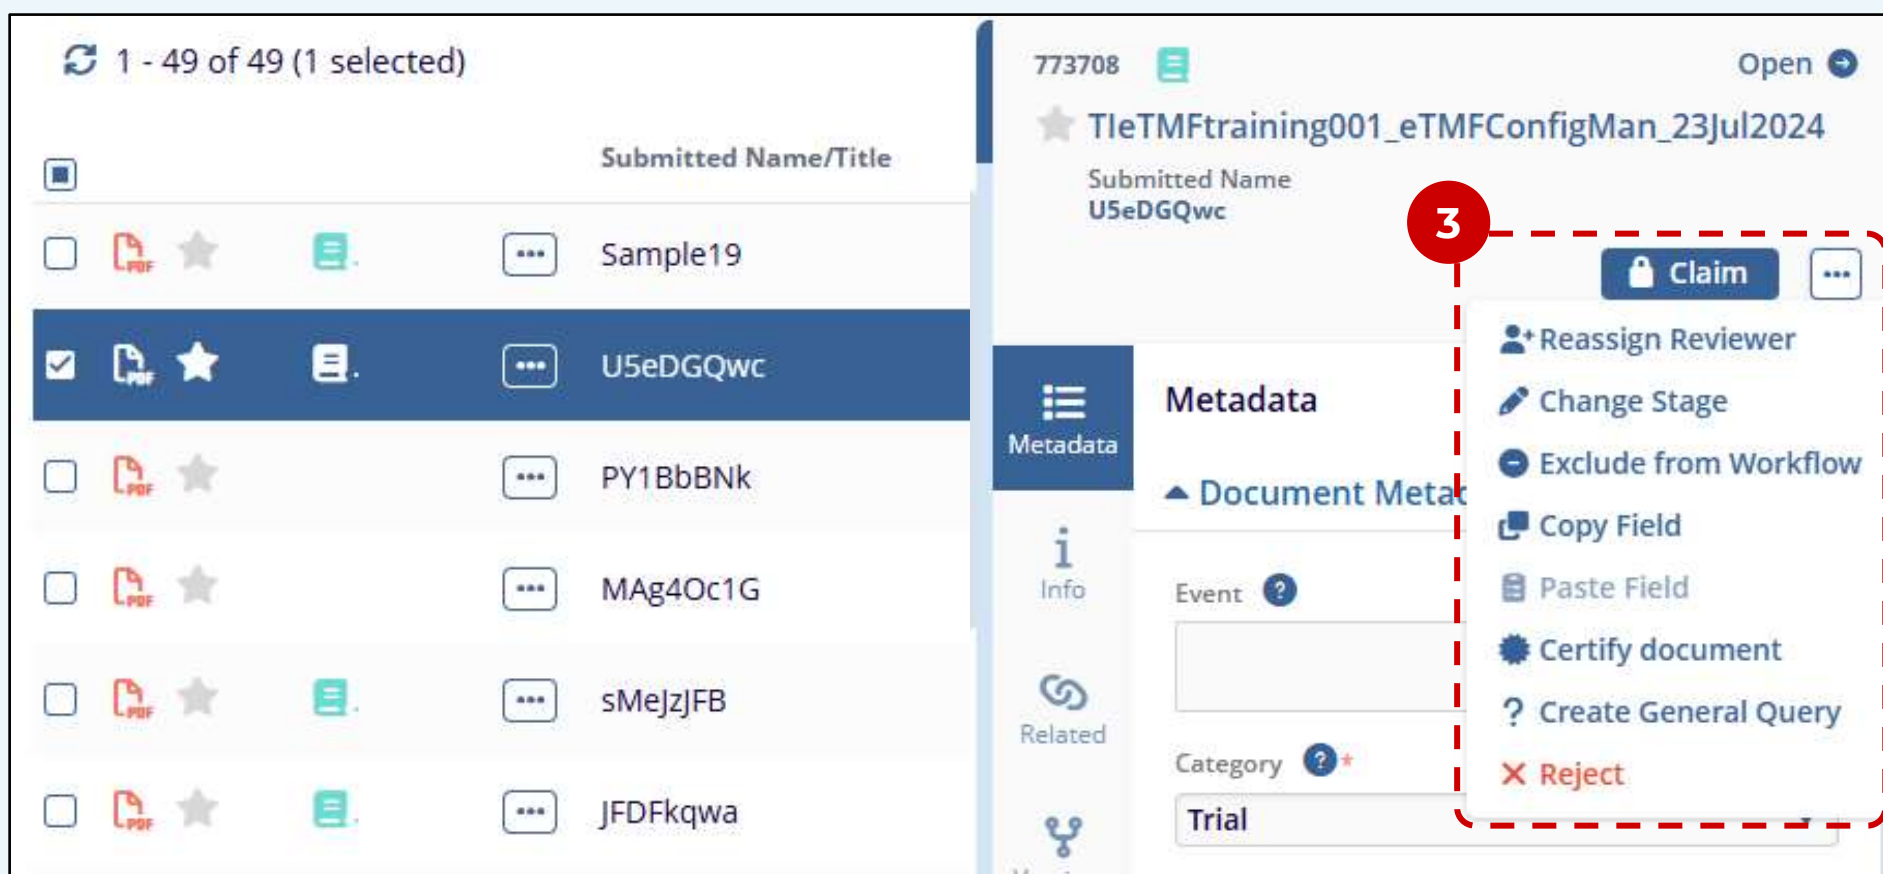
1 - 49 of 49 (1 selected)

Submitted Name/Title

Sample19

U5eDGQwc

PY1BbBNk

MAg4Oc1G

sMeJzJFB

JFDFkqwa

773708

Open

TleTMFtraining001_eTMFConfigMan_23Jul2024

Submitted Name
U5eDGQwc

3

Claim

Metadata

Info

Related

Metadata

Document Meta

Event

Category

Trial

Reassign Reviewer
Change Stage
Exclude from Workflow
Copy Field
Paste Field
Certify document
Create General Query
Reject